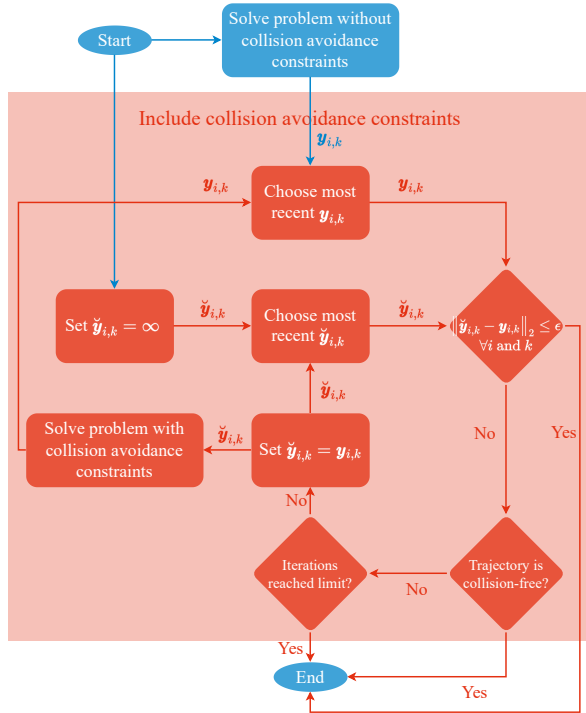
Start

Solve problem without collision avoidance constraints

Include collision avoidance constraints

$\boldsymbol{y}_{i,k}$

$\boldsymbol{y}_{i,k}$

Choose most recent $\boldsymbol{y}_{i,k}$

$\boldsymbol{y}_{i,k}$

Set $\breve{\boldsymbol{y}}_{i,k} = \infty$

$\breve{\boldsymbol{y}}_{i,k}$

Choose most recent $\breve{\boldsymbol{y}}_{i,k}$

$\breve{\boldsymbol{y}}_{i,k}$

$\|\breve{\boldsymbol{y}}_{i,k} - \boldsymbol{y}_{i,k}\|_2 \leq \epsilon$ $\forall i$ and $k$

$\breve{\boldsymbol{y}}_{i,k}$

Solve problem with collision avoidance constraints

$\breve{\boldsymbol{y}}_{i,k}$

Set $\breve{\boldsymbol{y}}_{i,k} = \boldsymbol{y}_{i,k}$

No

Yes

No

Iterations reached limit?

No

Trajectory is collision-free?

Yes

End

Yes